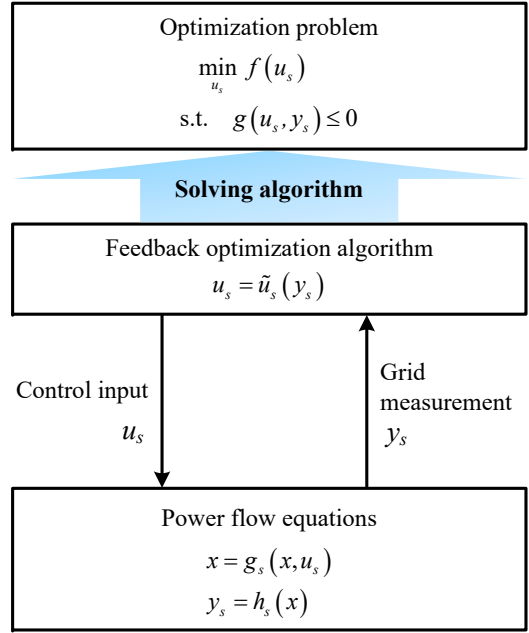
Optimization problem

$\min_{u_s} f\left(u_s\right)$

s.t. $g\left(u_s, y_s\right) \leq 0$

Solving algorithm

Feedback optimization algorithm

$u_s = \tilde{u}_s\left(y_s\right)$

Control input

$u_s$

Grid measurement

$y_s$

Power flow equations

$x = g_s\left(x, u_s\right)$

$y_s = h_s\left(x\right)$